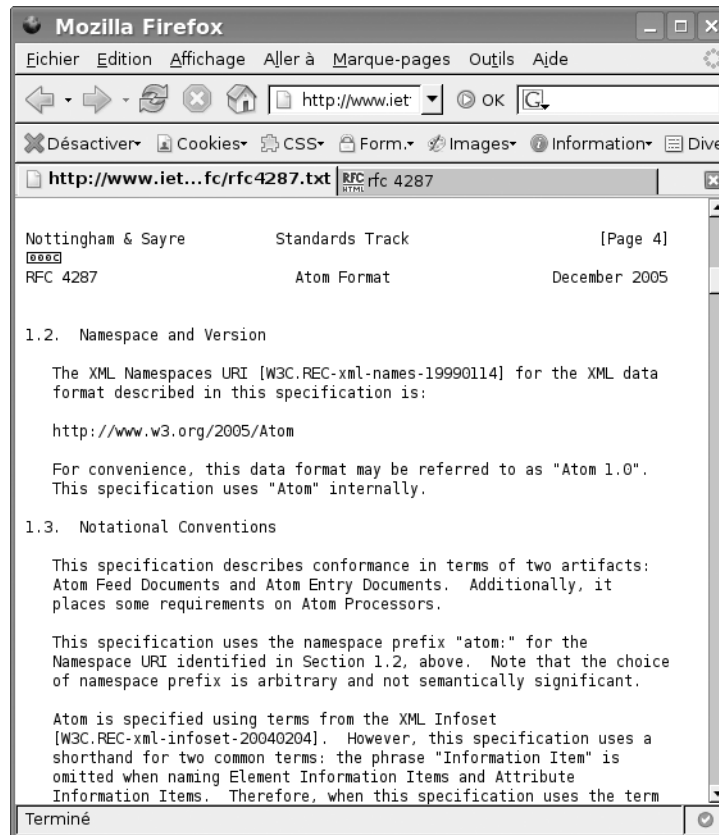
Mozilla Firefox

Fichier Edition Affichage Aller à Marque-pages Outils Aide

http://www.iet OK G

Désactiver Cookies CSS Form. Images Information Dive

http://www.iet…fc/rfc4287.txt RFC rfc 4287

Nottingham & Sayre Standards Track [Page 4]

RFC 4287 Atom Format December 2005

1.2. Namespace and Version

The XML Namespaces URI [W3C.REC-xml-names-19990114] for the XML data format described in this specification is:

http://www.w3.org/2005/Atom

For convenience, this data format may be referred to as "Atom 1.0". This specification uses "Atom" internally.

1.3. Notational Conventions

This specification describes conformance in terms of two artifacts: Atom Feed Documents and Atom Entry Documents. Additionally, it places some requirements on Atom Processors.

This specification uses the namespace prefix "atom:" for the Namespace URI identified in Section 1.2, above. Note that the choice of namespace prefix is arbitrary and not semantically significant.

Atom is specified using terms from the XML Infoset [W3C.REC-xml-infoset-20040204]. However, this specification uses a shorthand for two common terms: the phrase "Information Item" is omitted when naming Element Information Items and Attribute Information Items. Therefore, when this specification uses the term

Terminé